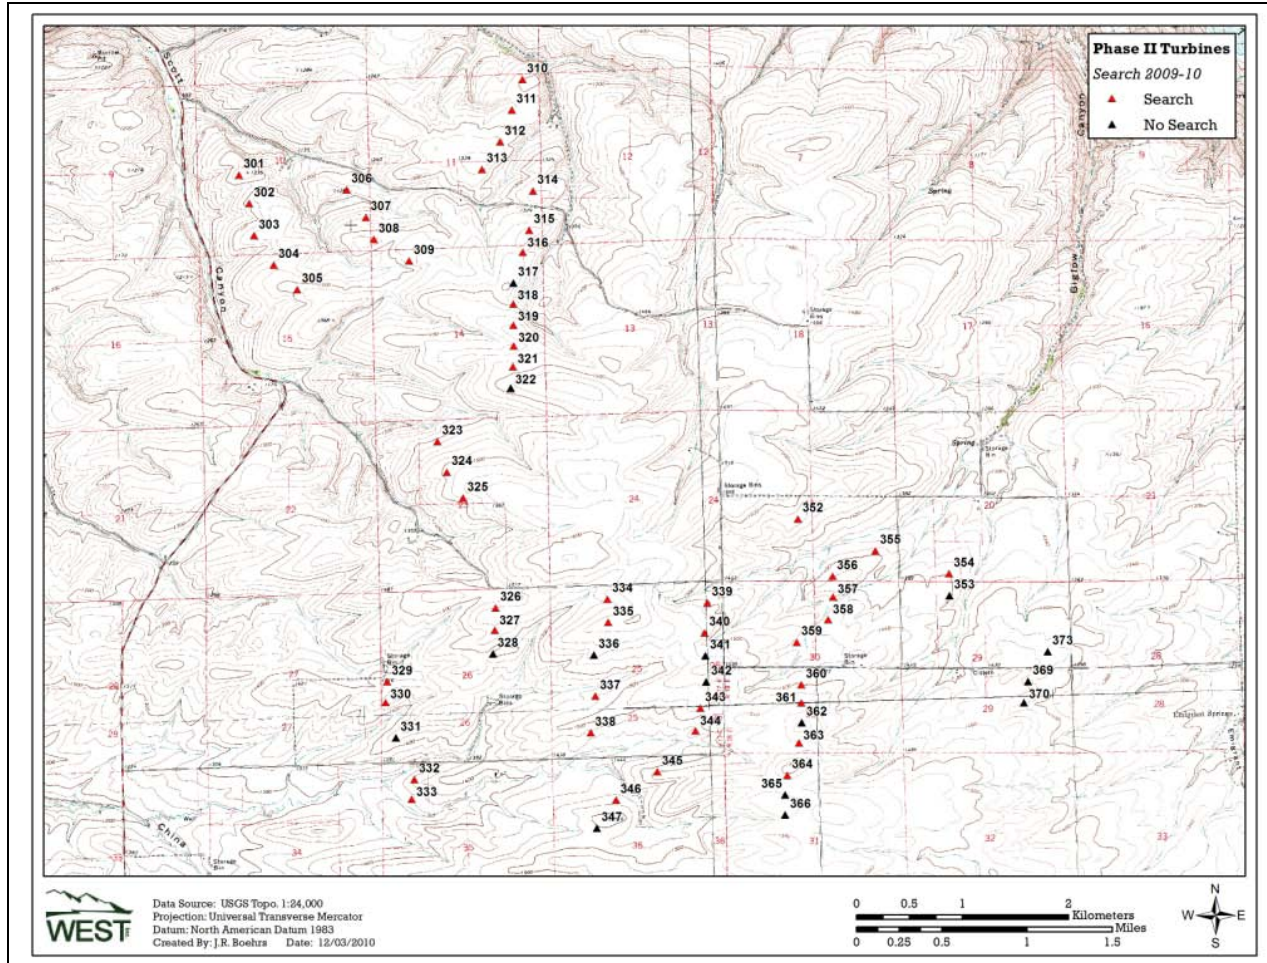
Phase II Turbines
Search 2009-10
Search
No Search

Scott
Canyon
Canyon
Biglow
China
Spring
Spring
Storage Bin
Storage Bins
Emigrant Springs

310
311
312
313
314
315
316
317
318
319
320
321
322
301
302
303
304
305
306
307
308
309
323
324
325
352
355
356
354
353
357
358
359
360
361
362
363
364
365
366
326
327
328
329
330
331
332
333
334
335
336
337
338
339
340
341
342
343
344
345
346
347
373
369
370

11
12
12
7
8
9
16
15
14
13
13
18
17
15
21
20
24
24
20
22
23
26
25
30
29
28
27
26
25
29
28
34
35
36
36
31
32
33
33

WEST

Data Source: USGS Topo. 1:24,000
Projection: Universal Transverse Mercator
Datum: North American Datum 1983
Created By: J.R. Boehrs Date: 12/03/2010

0 0.5 1 2 Kilometers
0 0.25 0.5 1 1.5 Miles

N
W
E
S